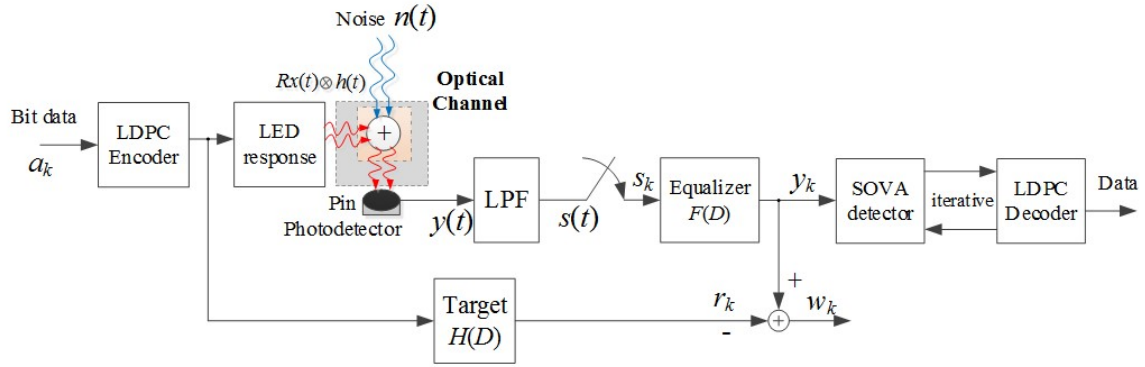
Noise $n(t)$

$Rx(t) \otimes h(t)$

Optical Channel

Bit data

$a_k$

LDPC Encoder

LED response

+

Pin Photodetector

$y(t)$

LPF

$s(t)$

$s_k$

Equalizer $F(D)$

$y_k$

SOVA detector

iterative

LDPC Decoder

Data

+

Target $H(D)$

$r_k$

-

+

$w_k$